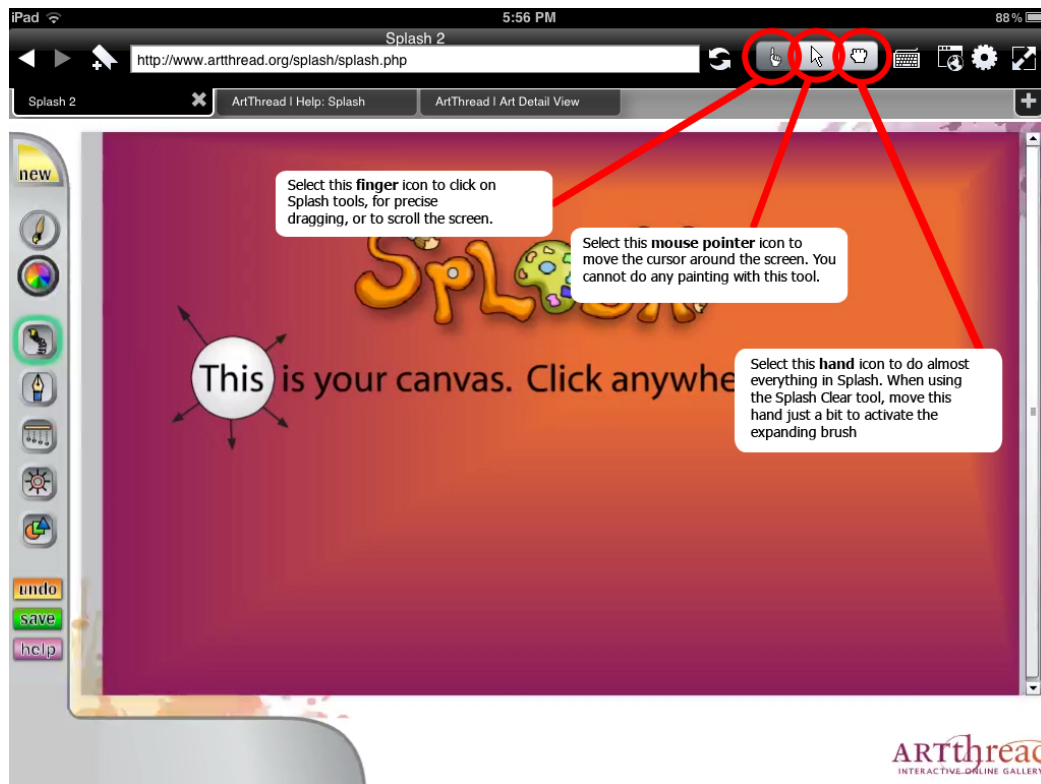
iPad 5:56 PM 88%

Splash 2

http://www.artthread.org/splash/splash.php

Splash 2

ArtThread | Help: Splash

ArtThread | Art Detail View

new

Select this **finger** icon to click on Splash tools, for precise dragging, or to scroll the screen.

Select this **mouse pointer** icon to move the cursor around the screen. You cannot do any painting with this tool.

Splash

This is your canvas. Click anywhe

Select this **hand** icon to do almost everything in Splash. When using the Splash Clear tool, move this hand just a bit to activate the expanding brush

undo

save

help

ARTthread

INTERACTIVE ONLINE GALLERY